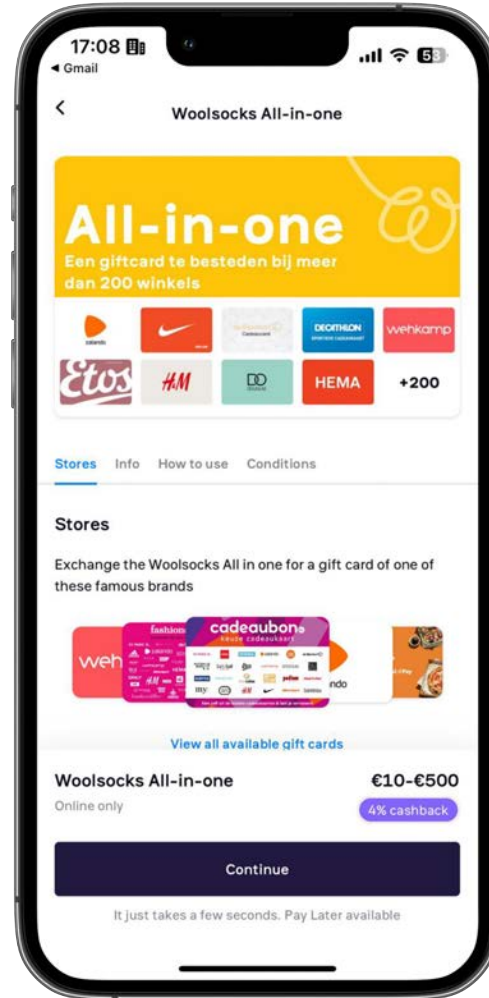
17:08
◂ Gmail
53

<

Woolsocks All-in-one

All-in-one
Een giftcard te besteden bij meer dan 200 winkels

zalando
DECATHLON
wehkamp
Etos
H&M
HEMA
+200

Stores Info How to use Conditions

Stores

Exchange the Woolsocks All in one for a gift card of one of these famous brands

weh
fashion
cadeaubon
keuze cadeaukaart
ndo

View all available gift cards

Woolsocks All-in-one
€10-€500
Online only
4% cashback

Continue

It just takes a few seconds. Pay Later available